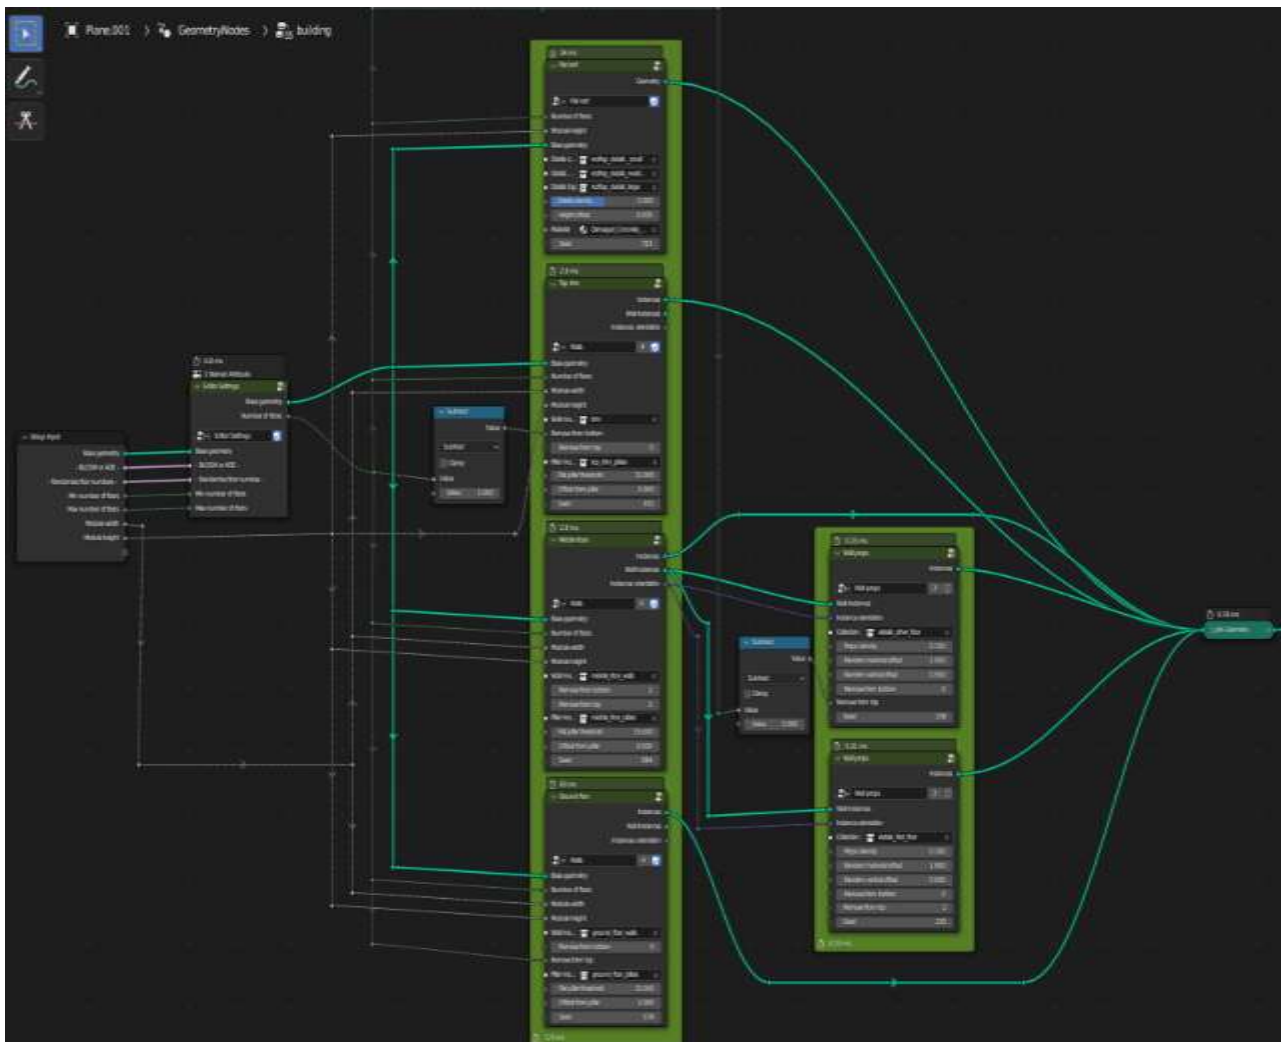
Plane.001 > GeometryNodes > building

Group Input
Base geometry
BLOCK or ADE
Randomization number
Min number of floors
Max number of floors
Module width
Module height

Edge Settings
Base geometry
Number of floors

Roof
Geometry

Top line
Instances

Middle floor
Instances

Ground floor
Instances

Subtract
Value
Value

Subtract
Value
Value

Wall props
Instance

Wall props
Instance

Join Geometry